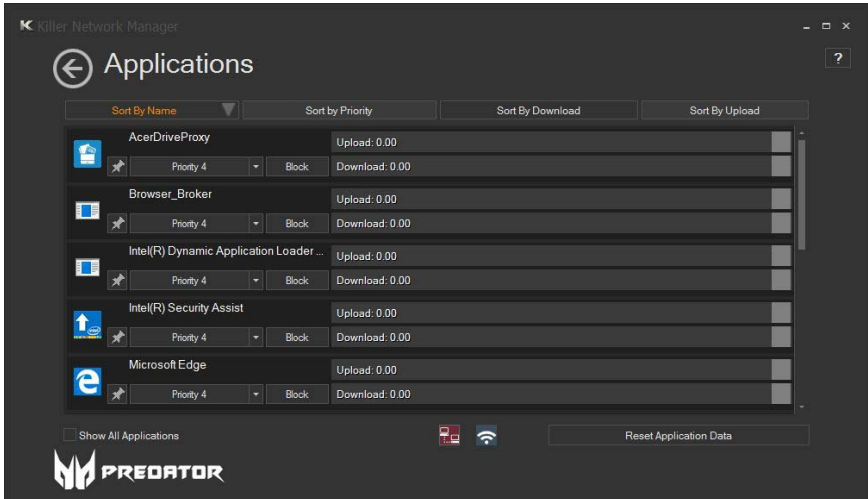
K Killer Network Manager

Applications

?

Sort By Name | Sort by Priority | Sort By Download | Sort By Upload

AcerDriveProxy
Priority 4 | Block
Upload: 0.00
Download: 0.00

Browser_Broker
Priority 4 | Block
Upload: 0.00
Download: 0.00

Intel(R) Dynamic Application Loader ...
Priority 4 | Block
Upload: 0.00
Download: 0.00

Intel(R) Security Assist
Priority 4 | Block
Upload: 0.00
Download: 0.00

Microsoft Edge
Priority 4 | Block
Upload: 0.00
Download: 0.00

Show All Applications

Reset Application Data

PREDATOR